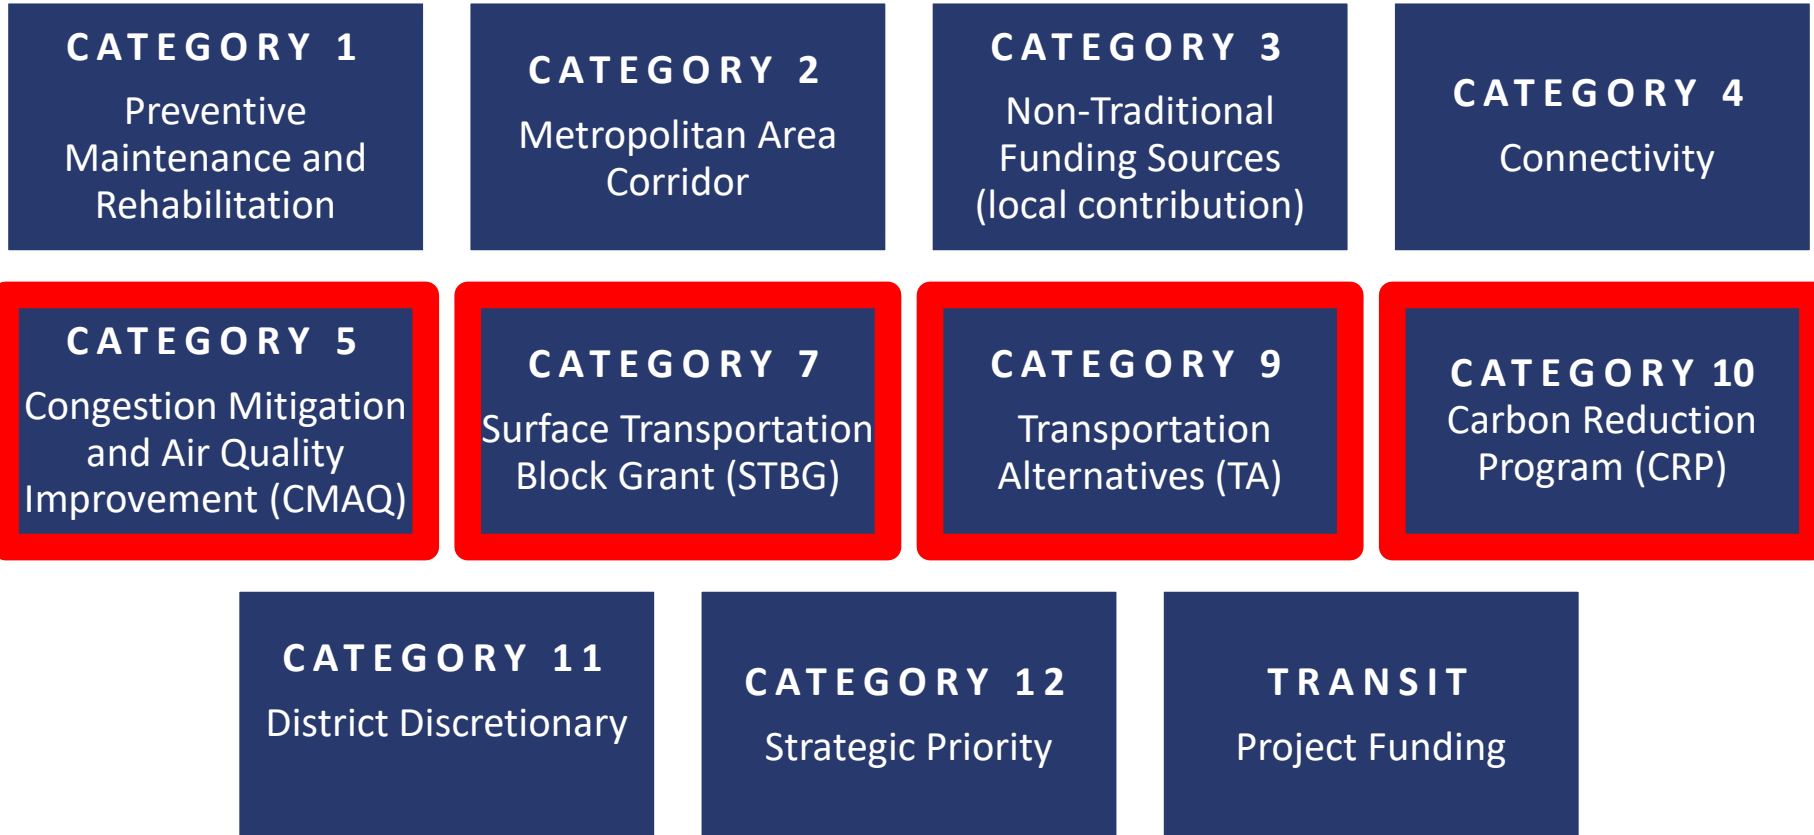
CATEGORY 1
Preventive Maintenance and Rehabilitation

CATEGORY 2
Metropolitan Area Corridor

CATEGORY 3
Non-Traditional Funding Sources (local contribution)

CATEGORY 4
Connectivity

CATEGORY 5
Congestion Mitigation and Air Quality Improvement (CMAQ)

CATEGORY 7
Surface Transportation Block Grant (STBG)

CATEGORY 9
Transportation Alternatives (TA)

CATEGORY 10
Carbon Reduction Program (CRP)

CATEGORY 11
District Discretionary

CATEGORY 12
Strategic Priority

TRANSIT
Project Funding